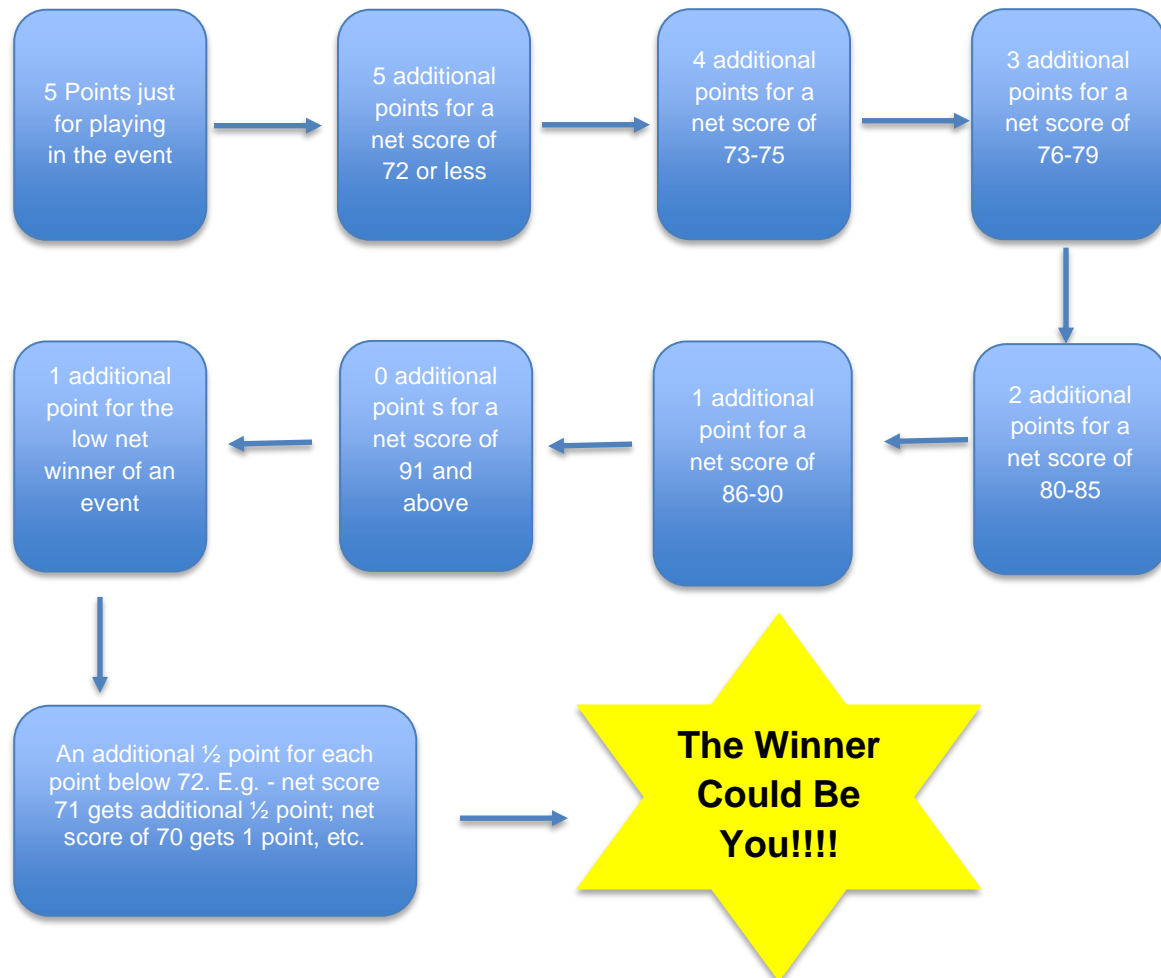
5 Points just for playing in the event

5 additional points for a net score of 72 or less

4 additional points for a net score of 73-75

3 additional points for a net score of 76-79

2 additional points for a net score of 80-85

1 additional point for a net score of 86-90

0 additional point s for a net score of 91 and above

1 additional point for the low net winner of an event

An additional ½ point for each point below 72. E.g. - net score 71 gets additional ½ point; net score of 70 gets 1 point, etc.

The Winner Could Be You!!!!